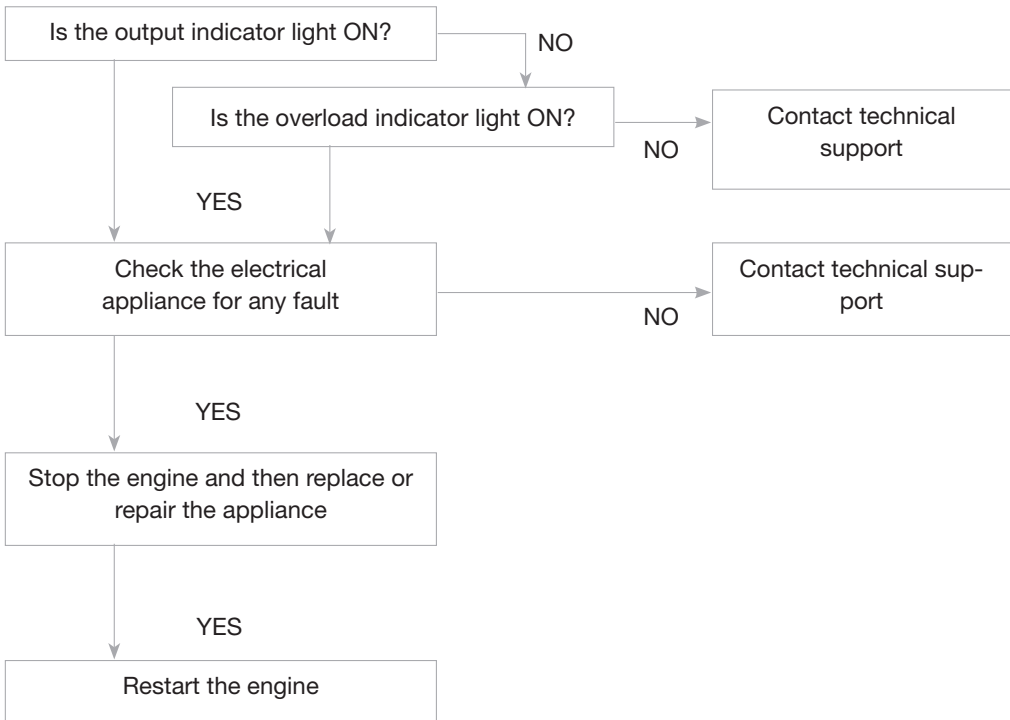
Is the output indicator light ON?

NO

Is the overload indicator light ON?

NO

Contact technical support

YES

Check the electrical appliance for any fault

NO

Contact technical support

YES

Stop the engine and then replace or repair the appliance

YES

Restart the engine